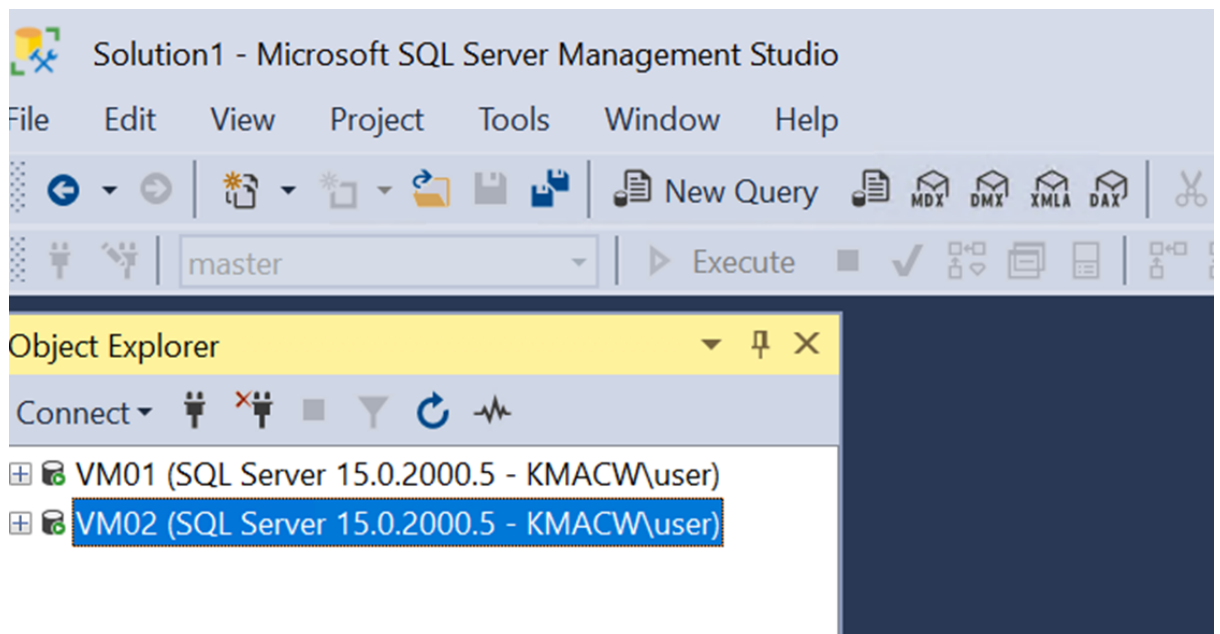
Solution1 - Microsoft SQL Server Management Studio

File Edit View Project Tools Window Help

New Query MDX DMX XMLA DAX

master Execute

Object Explorer

Connect

VM01 (SQL Server 15.0.2000.5 - KMACW\user)

VM02 (SQL Server 15.0.2000.5 - KMACW\user)